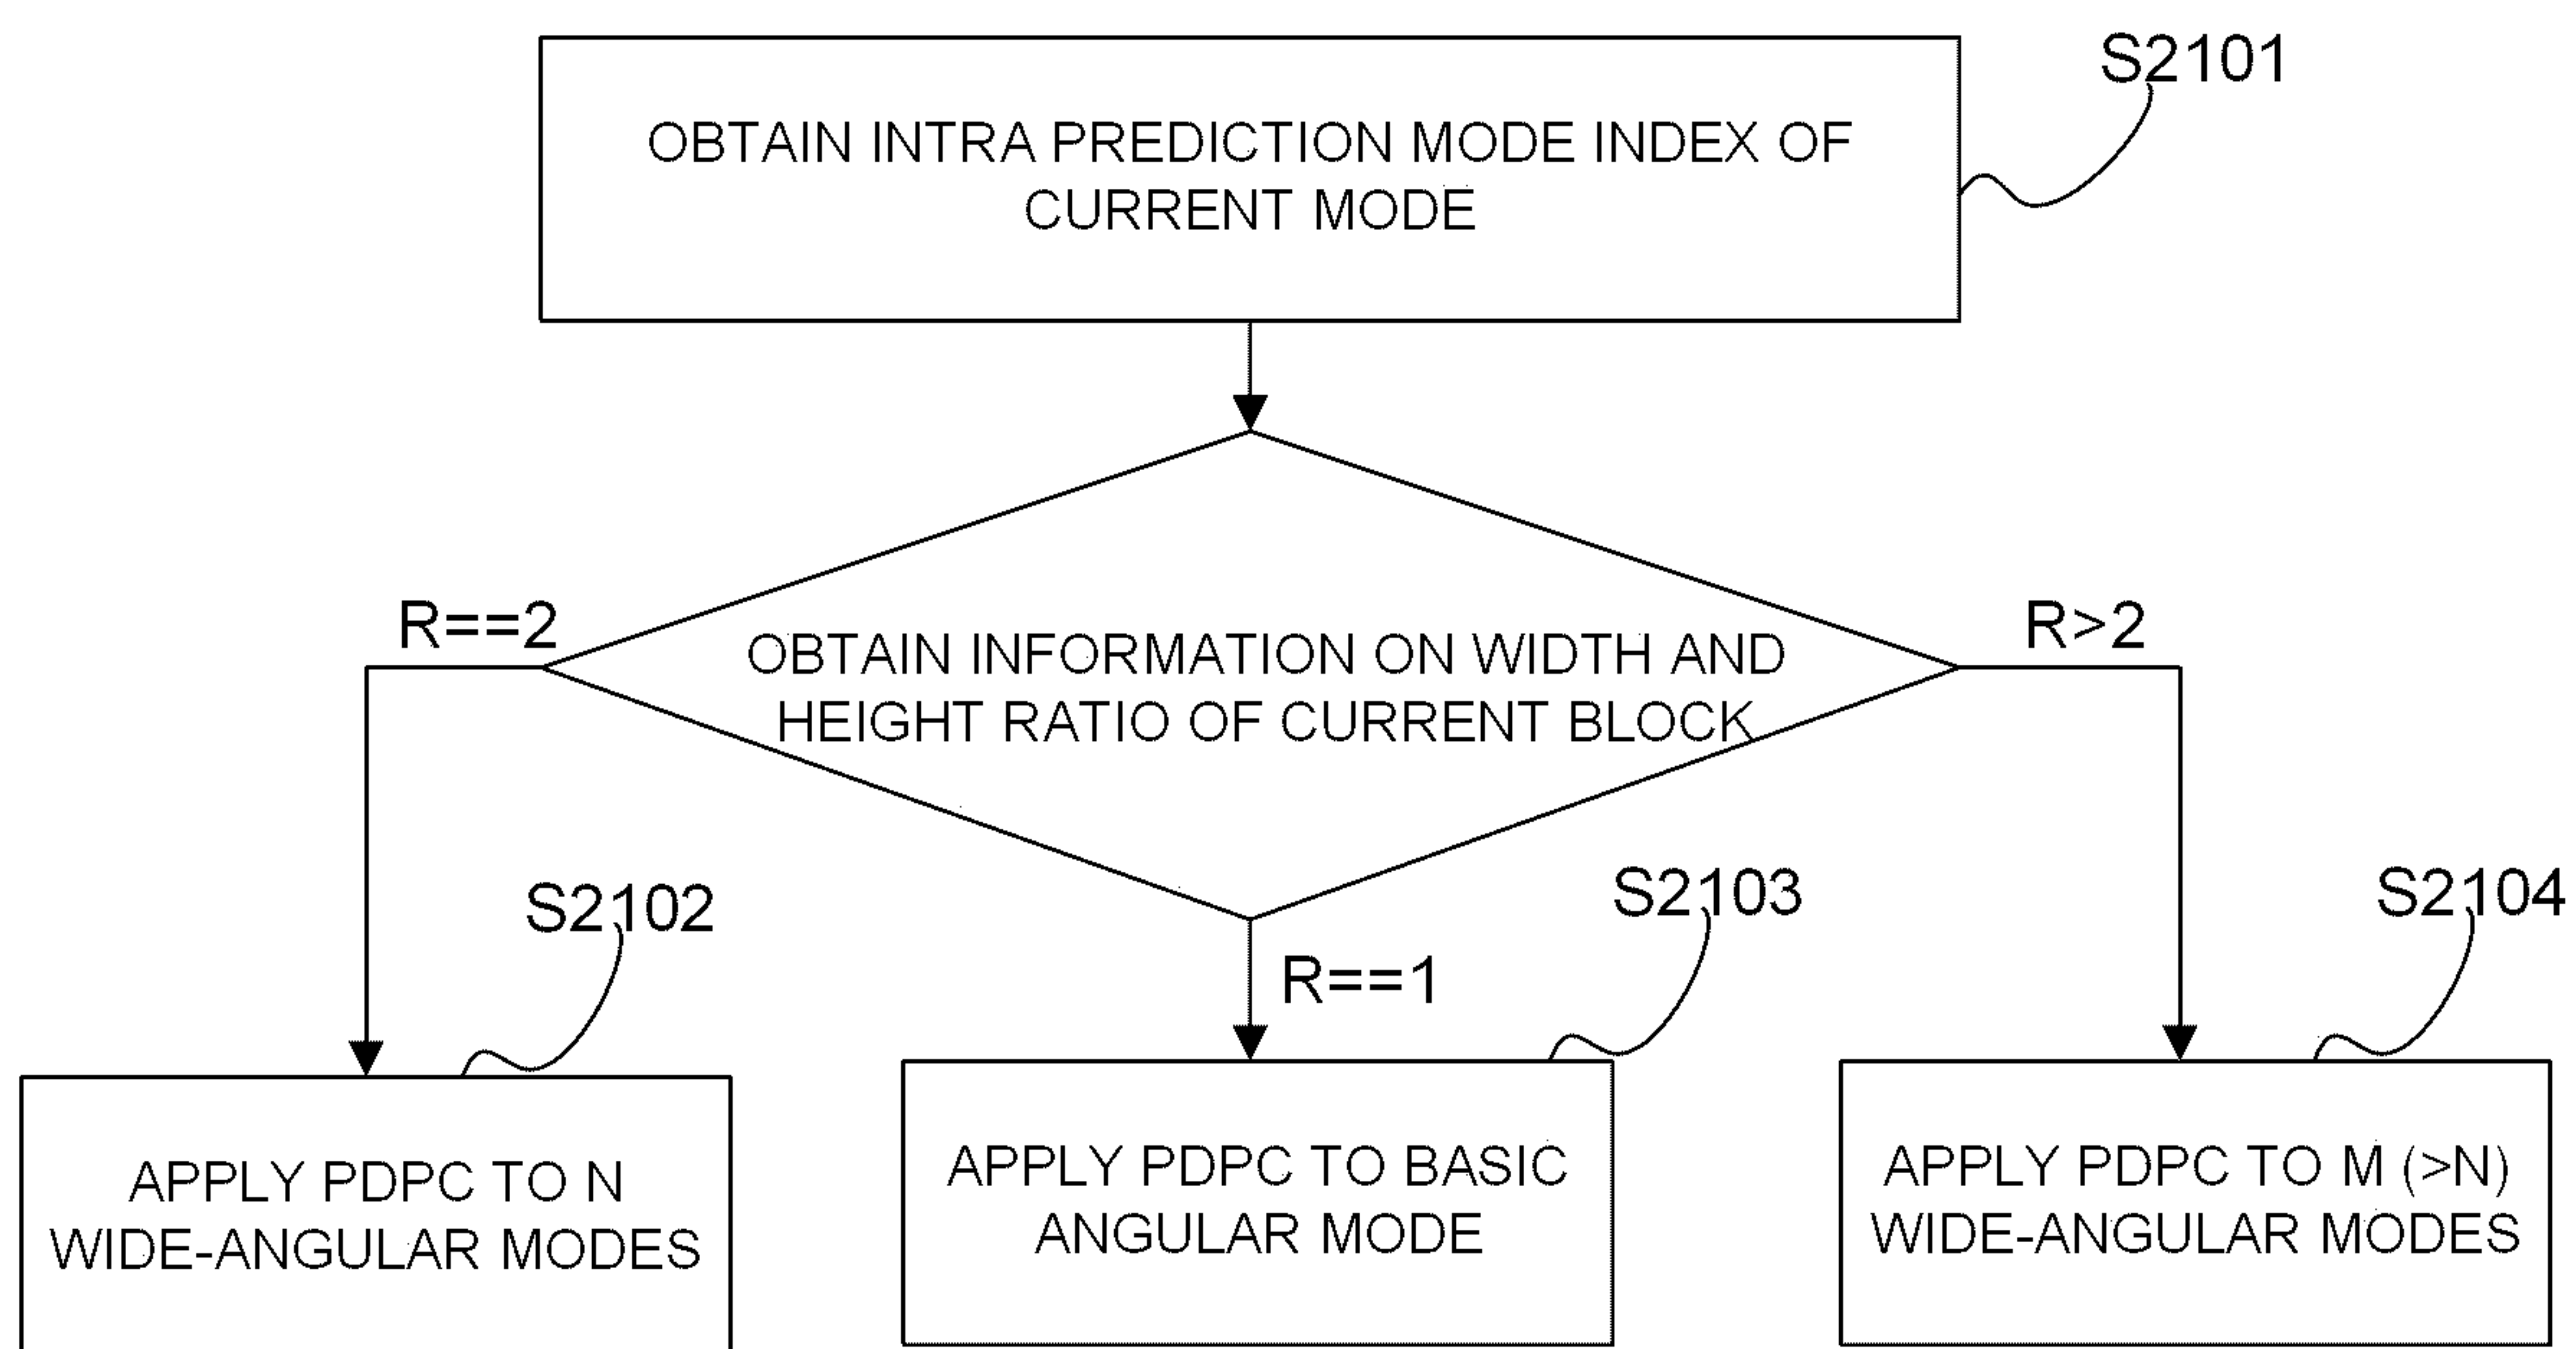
S2101

OBTAIN INTRA PREDICTION MODE INDEX OF CURRENT MODE

R==2

OBTAIN INFORMATION ON WIDTH AND HEIGHT RATIO OF CURRENT BLOCK

R>2

S2102

S2103

S2104

R==1

APPLY PDPC TO N WIDE-ANGULAR MODES

APPLY PDPC TO BASIC ANGULAR MODE

APPLY PDPC TO M (>N) WIDE-ANGULAR MODES